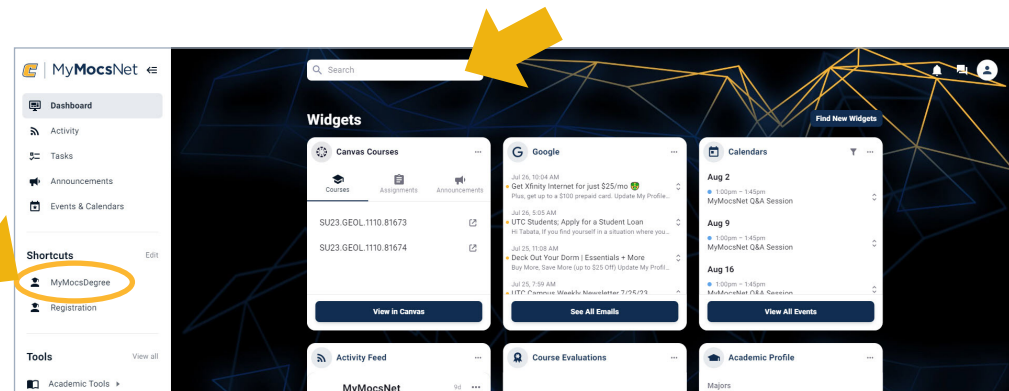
MyMocsNet

Dashboard
Activity
Tasks
Announcements
Events & Calendars

Shortcuts Edit
MyMocsDegree
Registration

Tools View all
Academic Tools ▸

Search

Widgets

Find New Widgets

Canvas Courses ···
Courses Assignments Announcements
SU23.GEOL.1110.81673
SU23.GEOL.1110.81674
View in Canvas

Google ···
Jul 26, 10:04 AM
Get Xfinity Internet for just $25/mo
Plus, get up to a $100 prepaid card. Update My Profile...
Jul 26, 5:05 AM
UTC Students: Apply for a Student Loan
Hi Tabata, If you find yourself in a situation where you...
Jul 25, 11:08 AM
Deck Out Your Dorm | Essentials + More
Buy More, Save More (up to $25 Off) Update My Profil...
Jul 25, 7:59 AM
UTC Campus Weekly Newsletter 7/25/23
See All Emails

Calendars ···
Aug 2
1:00pm – 1:45pm
MyMocsNet Q&A Session
Aug 9
1:00pm – 1:45pm
MyMocsNet Q&A Session
Aug 16
1:00pm – 1:45pm
MyMocsNet Q&A Session
View All Events

Activity Feed ···
MyMocsNet 9d ···

Course Evaluations ···

Academic Profile ···
Majors